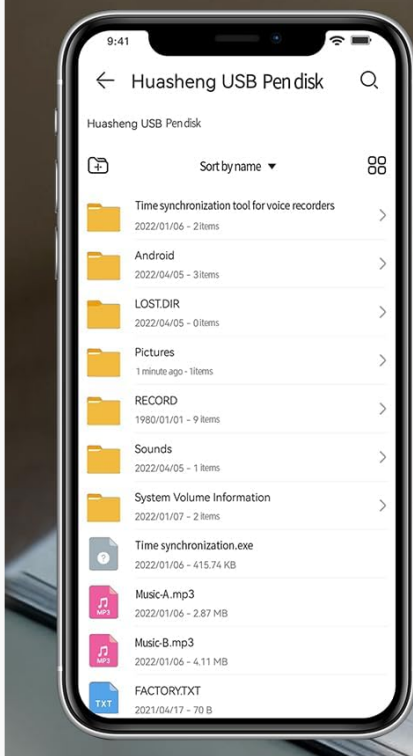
9:41

Huasheng USB Pen disk

Huasheng USB Pen disk

Sort by name ▼

Time synchronization tool for voice recorders
2022/01/06 - 2 items

Android
2022/04/05 - 3 items

LOST.DIR
2022/04/05 - 0 items

Pictures
1 minute ago - 1 items

RECORD
1980/01/01 - 9 items

Sounds
2022/04/05 - 1 items

System Volume Information
2022/01/07 - 2 items

Time synchronization.exe
2022/01/06 - 415.74 KB

Music-A.mp3
2022/01/06 - 2.87 MB

Music-B.mp3
2022/01/06 - 4.11 MB

FACTORY.TXT
2021/04/17 - 70 B